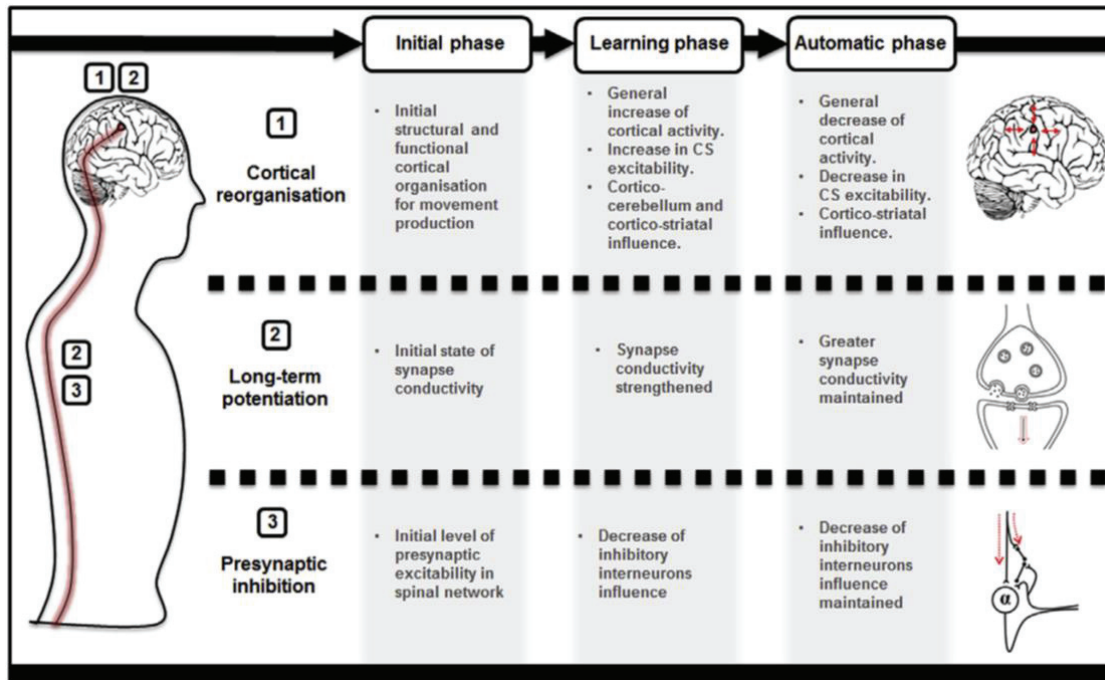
Initial phase

Learning phase

Automatic phase

1 2

1

Cortical reorganisation

• Initial structural and functional cortical organisation for movement production

• General increase of cortical activity.
• Increase in CS excitability.
• Cortico-cerebellum and cortico-striatal influence.

• General decrease of cortical activity.
• Decrease in CS excitability.
• Cortico-striatal influence.

2

3

2

Long-term potentiation

• Initial state of synapse conductivity

• Synapse conductivity strengthened

• Greater synapse conductivity maintained

3

Presynaptic inhibition

• Initial level of presynaptic excitability in spinal network

• Decrease of inhibitory interneurons influence

• Decrease of inhibitory interneurons influence maintained

α